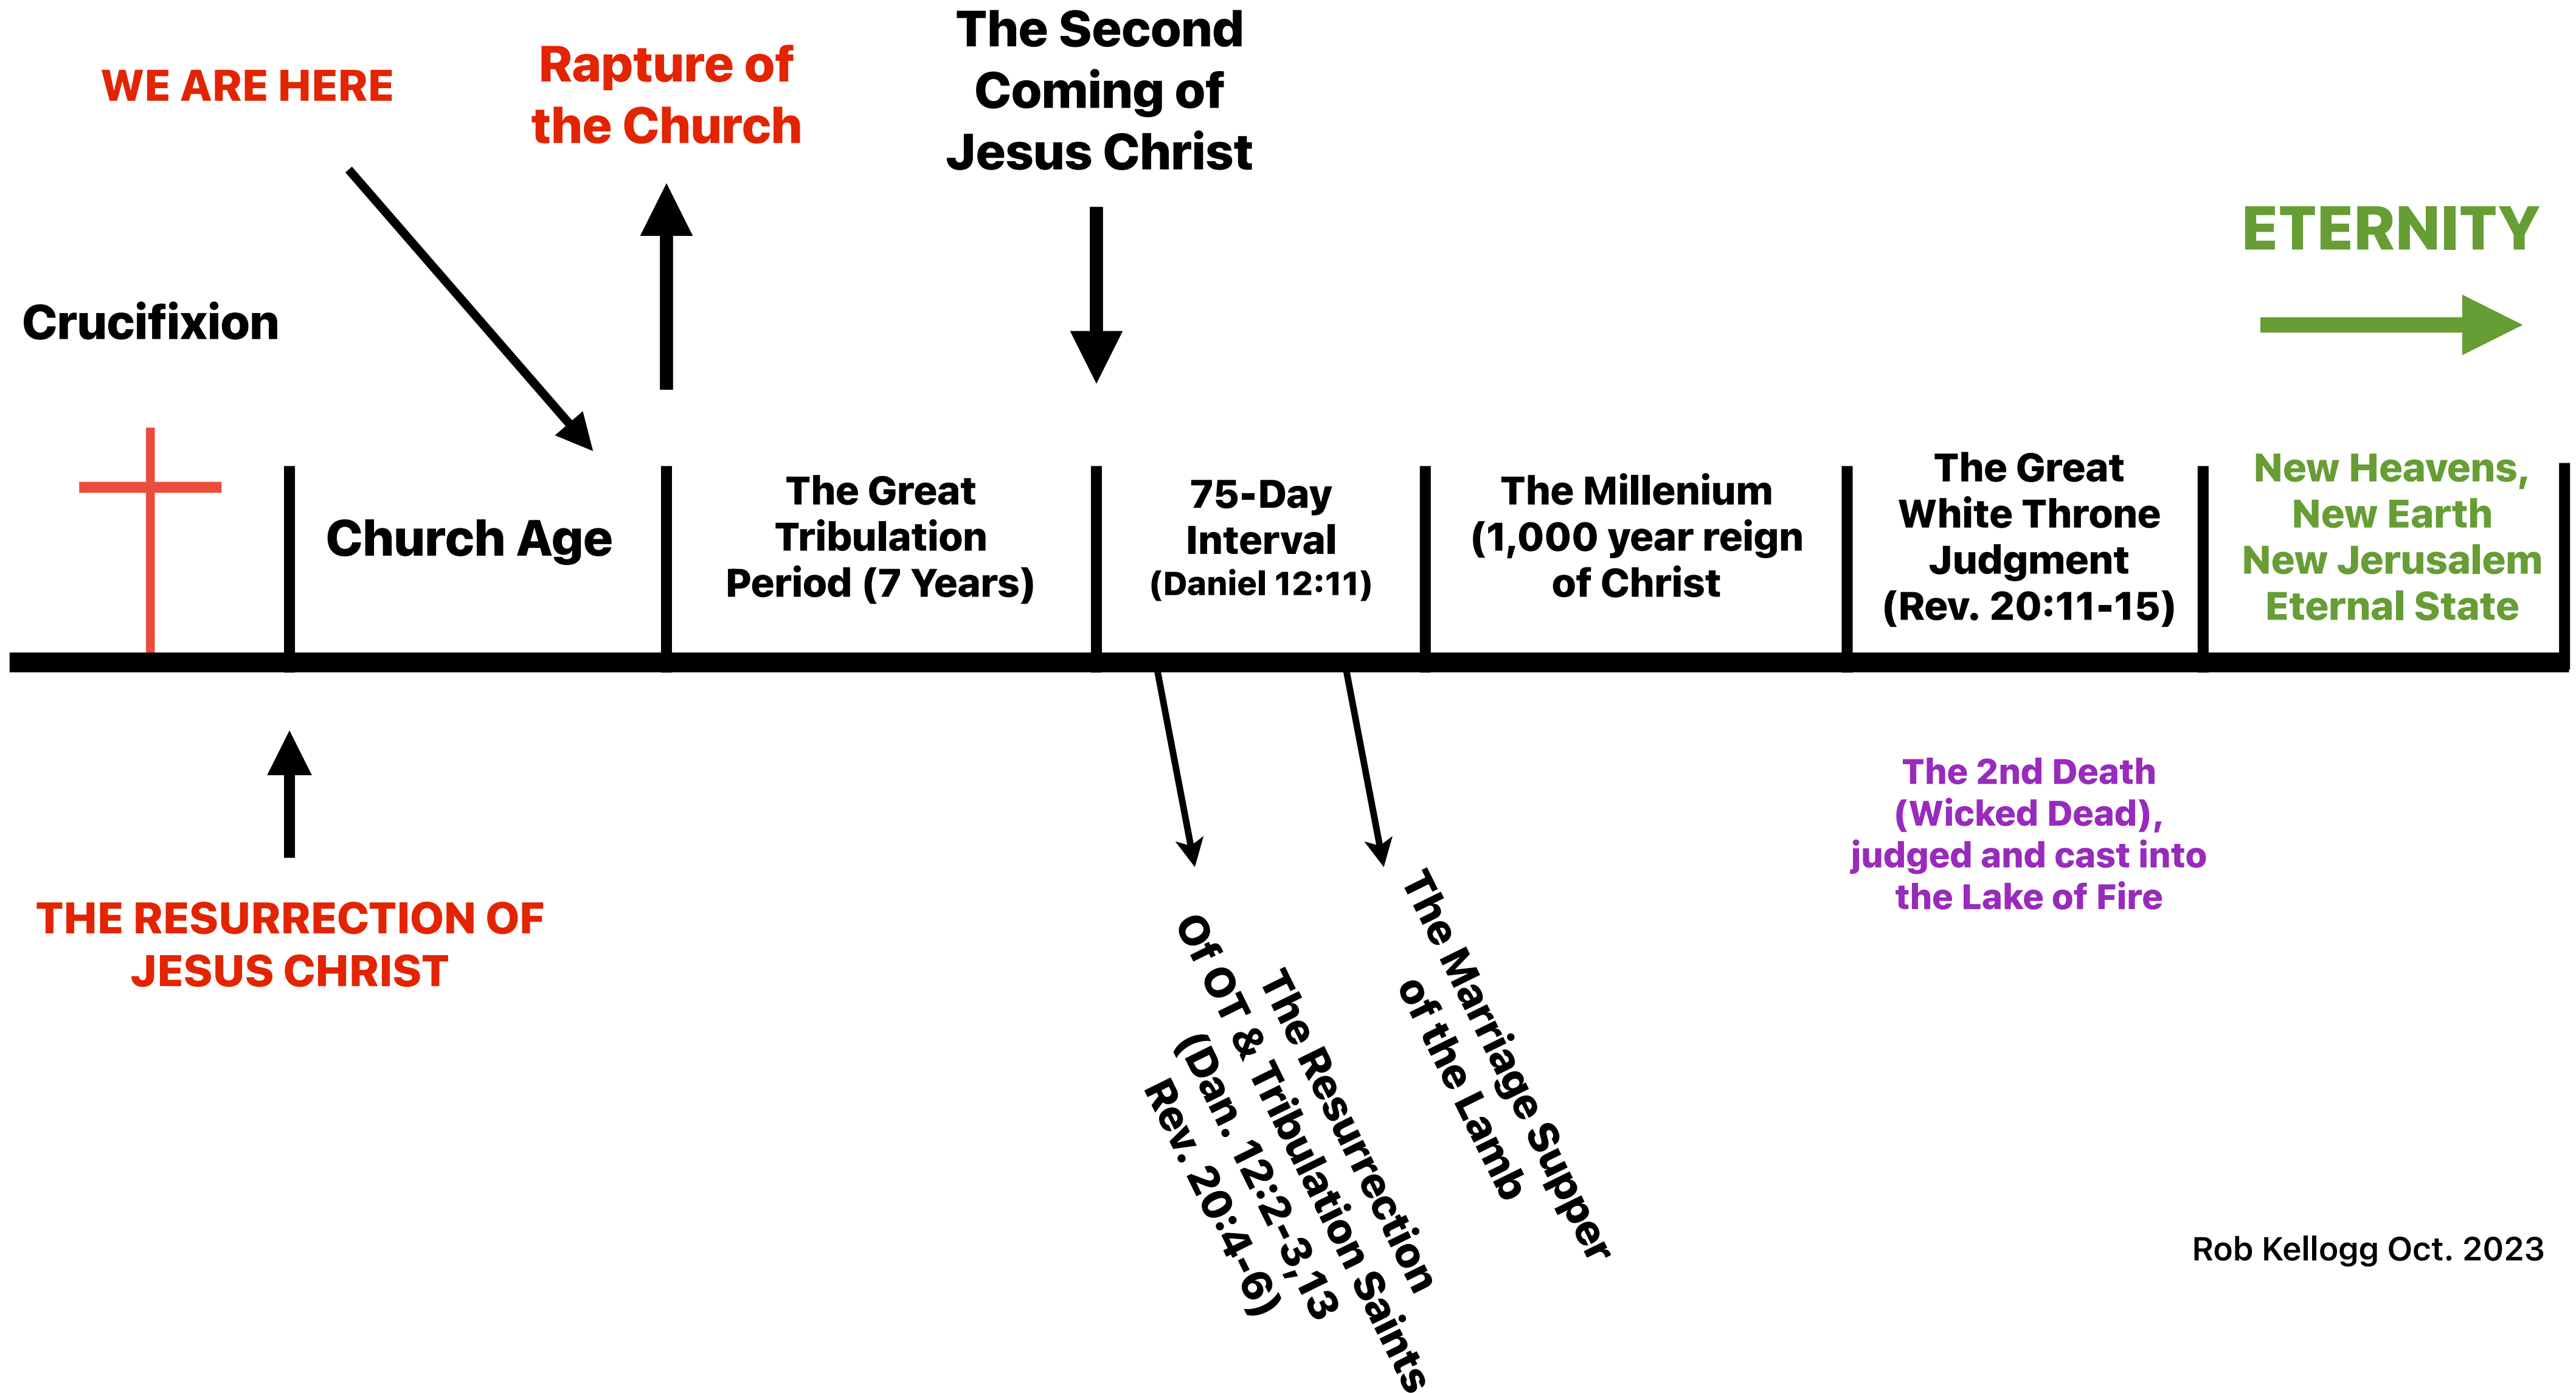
WE ARE HERE

Rapture of the Church

The Second Coming of Jesus Christ

ETERNITY

Crucifixion

Church Age

The Great Tribulation Period (7 Years)

75-Day Interval (Daniel 12:11)

The Millenium (1,000 year reign of Christ

The Great White Throne Judgment (Rev. 20:11-15)

New Heavens, New Earth New Jerusalem Eternal State

THE RESURRECTION OF JESUS CHRIST

The Resurrection Of OT & Tribulation Saints (Dan. 12:2-3,13 Rev. 20:4-6)

The Marriage Supper of the Lamb

The 2nd Death (Wicked Dead), judged and cast into the Lake of Fire

Rob Kellogg Oct. 2023